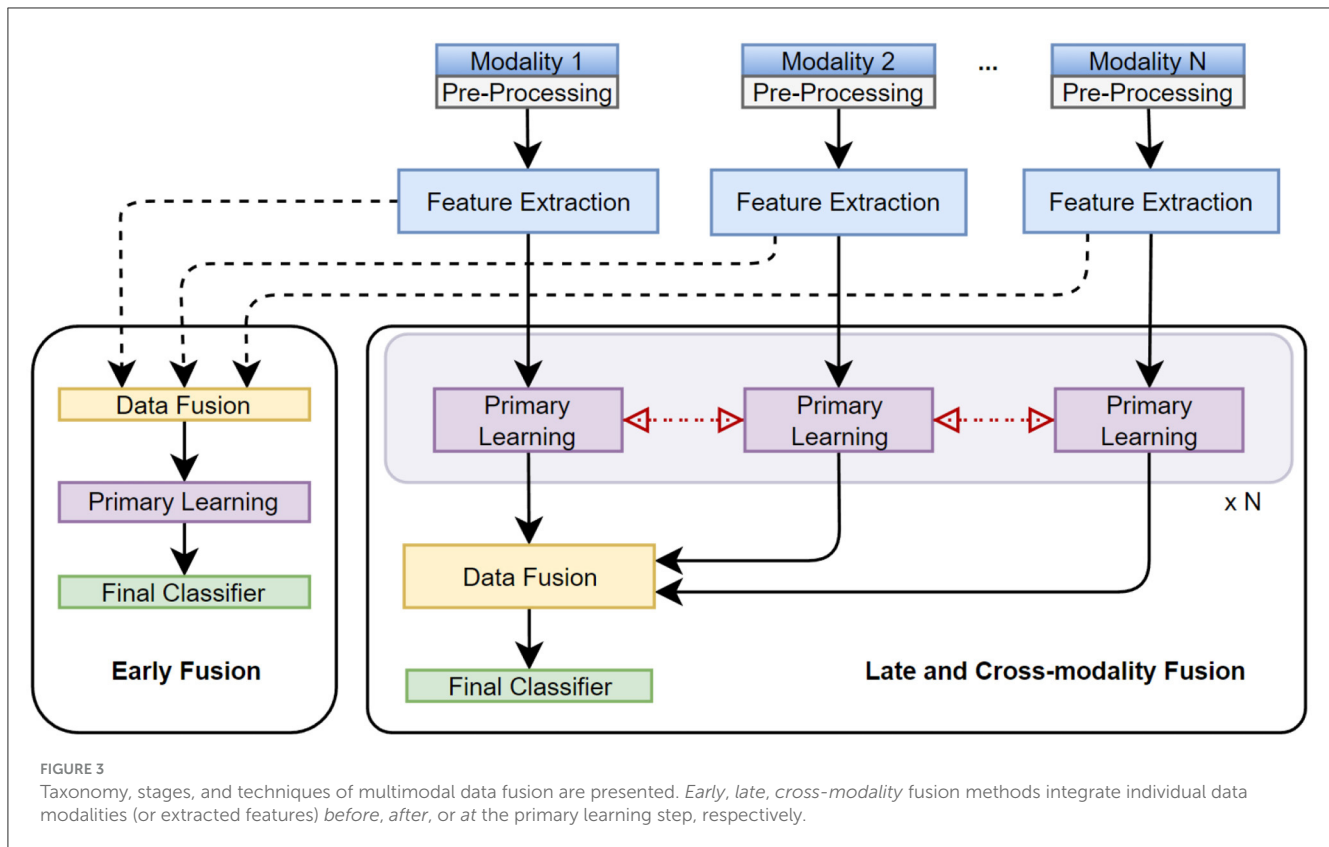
Modality 1
Pre-Processing

Modality 2
Pre-Processing

...

Modality N
Pre-Processing

Feature Extraction

Feature Extraction

Feature Extraction

Data Fusion

Primary Learning

Final Classifier

Early Fusion

Primary Learning

Primary Learning

Primary Learning

x N

Data Fusion

Final Classifier

Late and Cross-modality Fusion

FIGURE 3
Taxonomy, stages, and techniques of multimodal data fusion are presented. Early, late, cross-modality fusion methods integrate individual data modalities (or extracted features) before, after, or at the primary learning step, respectively.